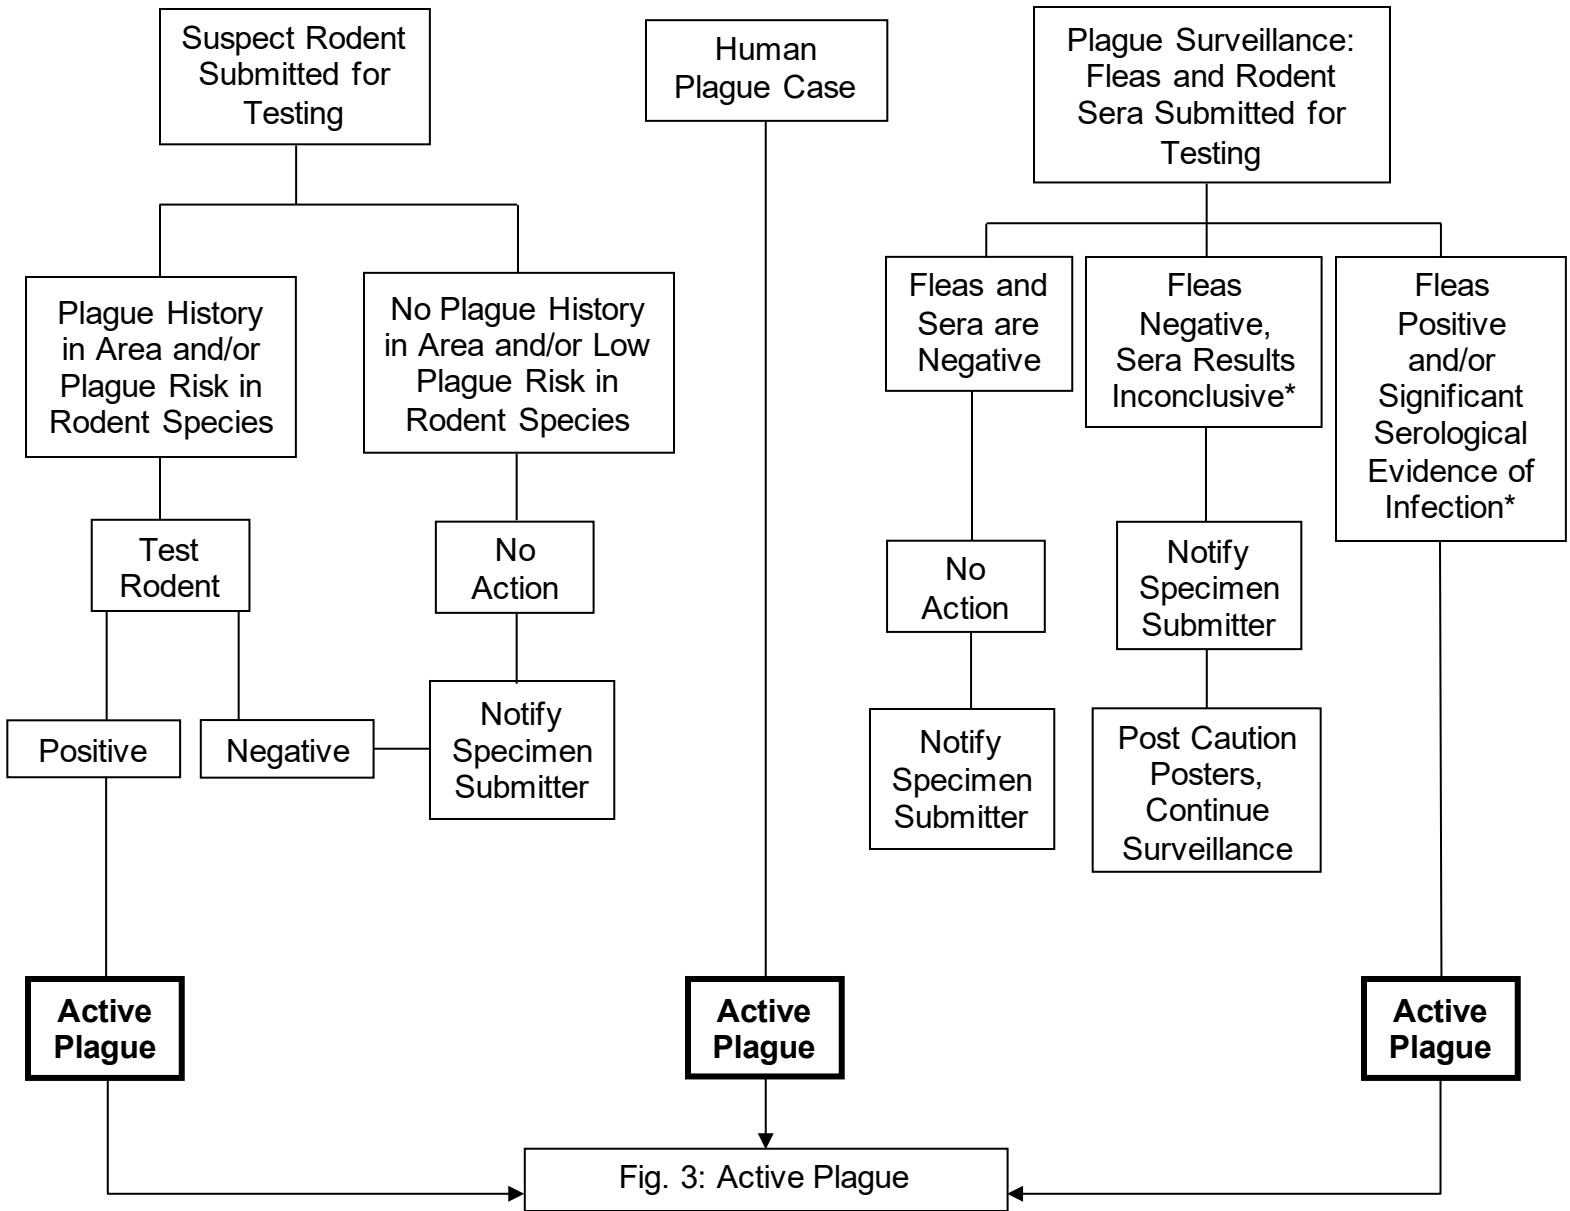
Suspect Rodent Submitted for Testing

Human Plague Case

Plague Surveillance: Fleas and Rodent Sera Submitted for Testing

Plague History in Area and/or Plague Risk in Rodent Species

No Plague History in Area and/or Low Plague Risk in Rodent Species

Fleas and Sera are Negative

Fleas Negative, Sera Results Inconclusive*

Fleas Positive and/or Significant Serological Evidence of Infection*

Test Rodent

No Action

No Action

Notify Specimen Submitter

Positive

Negative

Notify Specimen Submitter

Notify Specimen Submitter

Post Caution Posters, Continue Surveillance

**Active Plague**

**Active Plague**

**Active Plague**

Fig. 3: Active Plague